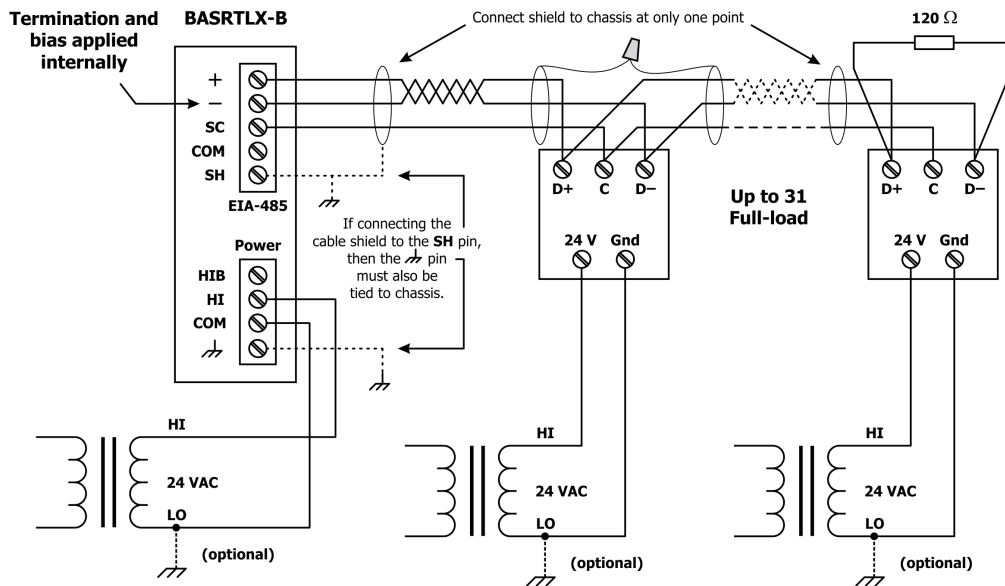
Termination and bias applied internally

BASRTLX-B

Connect shield to chassis at only one point

120 Ω

+
–
SC
COM
SH

EIA-485

Power

HIB
HI
COM

If connecting the cable shield to the **SH** pin, then the pin must also be tied to chassis.

D+ C D–

Up to 31 Full-load

D+ C D–

24 V Gnd

24 V Gnd

HI
24 VAC
LO
(optional)

HI
24 VAC
LO
(optional)

HI
24 VAC
LO
(optional)